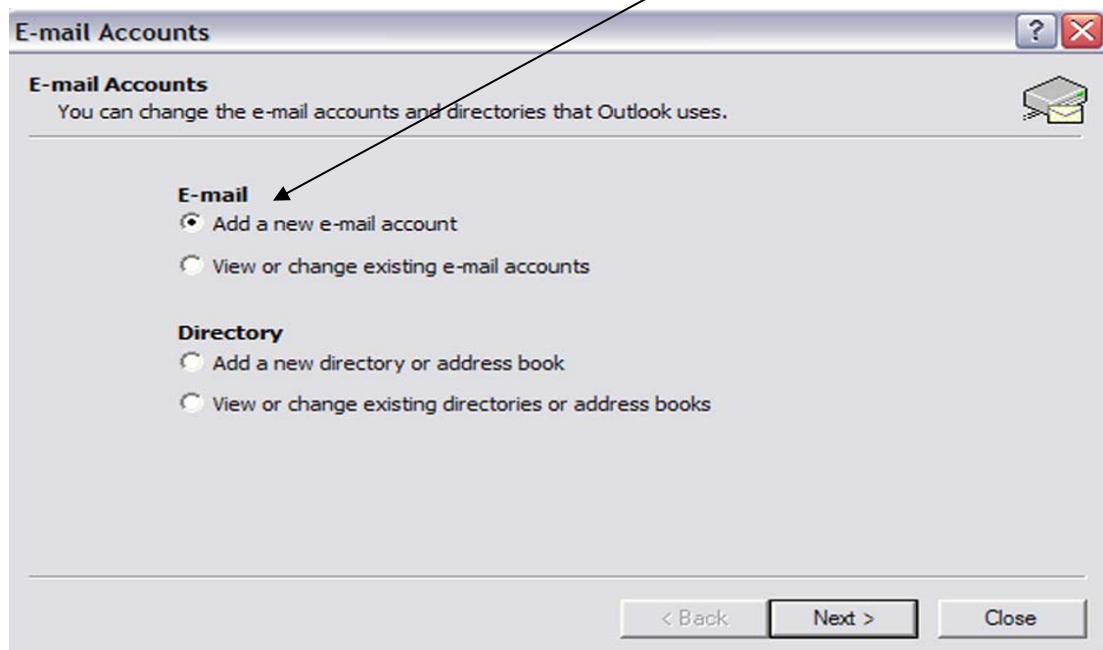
E-mail Accounts

E-mail Accounts
You can change the e-mail accounts and directories that Outlook uses.

E-mail
Add a new e-mail account
View or change existing e-mail accounts

Directory
Add a new directory or address book
View or change existing directories or address books

< Back
Next >
Close